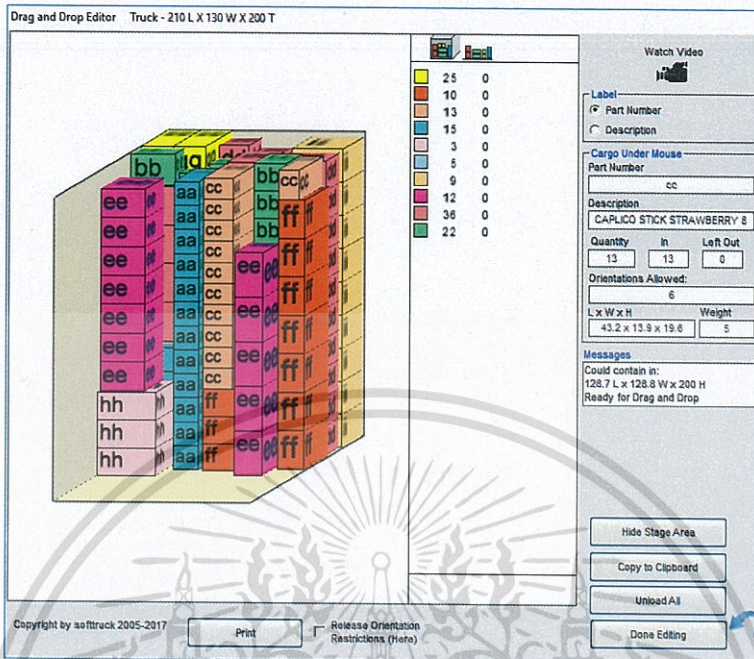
Drag and Drop Editor   Truck - 210 L X 130 W X 200 T

| | |
|---|---|
| 25 | 0 |
| 10 | 0 |
| 13 | 0 |
| 15 | 0 |
| 3 | 0 |
| 5 | 0 |
| 9 | 0 |
| 12 | 0 |
| 36 | 0 |
| 22 | 0 |

bb
ee
ee
ee
ee
ee
ee
ee
hh
hh
hh
aa
aa
aa
aa
aa
aa
aa
aa
aa
cc
cc
cc
cc
cc
cc
cc
cc
ff
ff
bb
bb
bb
cc
ff
ff
ff
ff
ff
ff
ff
ee
ee
ee
ee
ee

Watch Video

Label
Part Number
Description

Cargo Under Mouse
Part Number
cc
Description
CAPLICO STICK STRAWBERRY 8
Quantity
13
In
13
Left Out
0
Orientations Allowed:
6
L x W x H
43.2 x 13.9 x 19.6
Weight
5

Messages
Could contain in:
128.7 L x 128.8 W x 200 H
Ready for Drag and Drop

Hide Stage Area
Copy to Clipboard
Unload All
Done Editing

Copyright by softtruck 2005-2017
Print
Release Orientation Restrictions (Here)